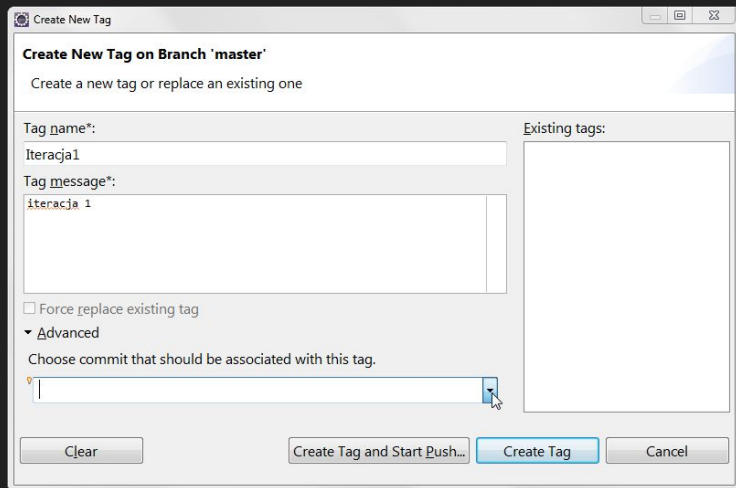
Create New Tag

Create New Tag on Branch 'master'

Create a new tag or replace an existing one

Tag name*:

Iteracja1

Tag message*:

iteracja 1

Existing tags:

Force replace existing tag

Advanced

Choose commit that should be associated with this tag.

Clear

Create Tag and Start Push...

Create Tag

Cancel